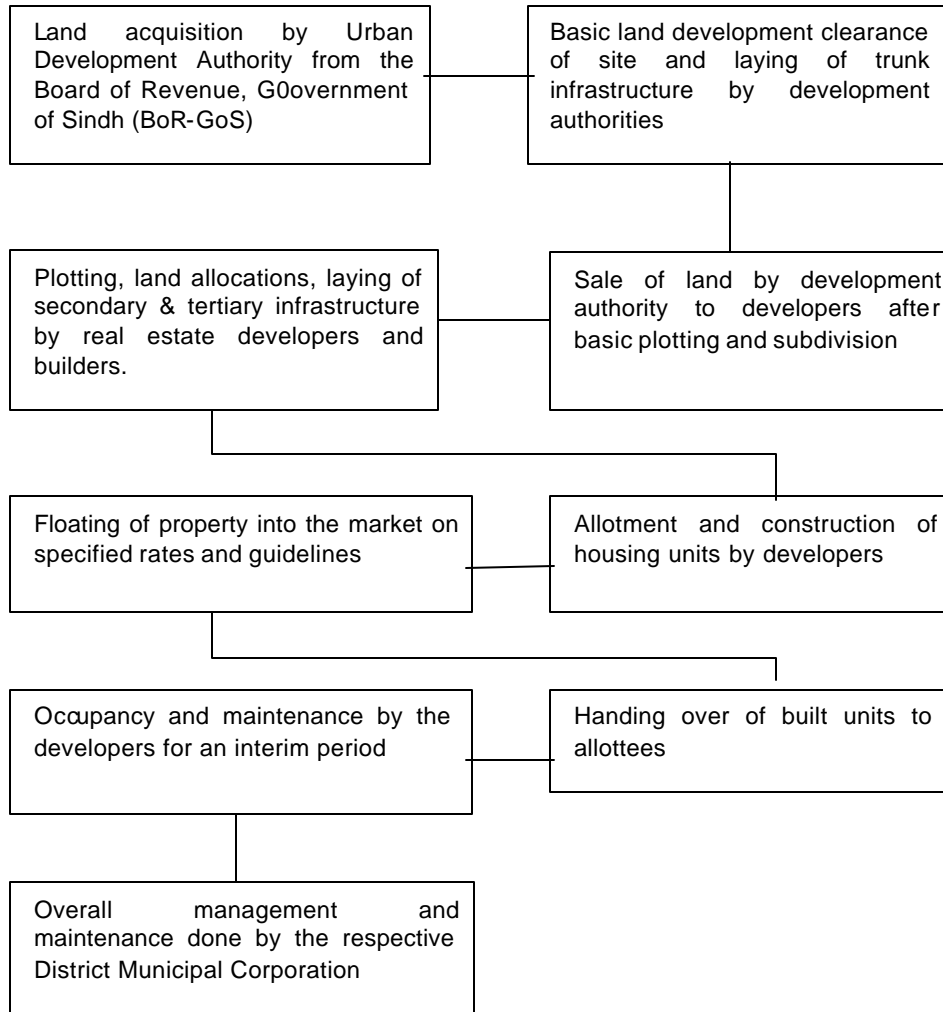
Land acquisition by Urban Development Authority from the Board of Revenue, G0overnment of Sindh (BoR-GoS)

Basic land development clearance of site and laying of trunk infrastructure by development authorities

Sale of land by development authority to developers after basic plotting and subdivision

Plotting, land allocations, laying of secondary & tertiary infrastructure by real estate developers and builders.

Allotment and construction of housing units by developers

Floating of property into the market on specified rates and guidelines

Handing over of built units to allottees

Occupancy and maintenance by the developers for an interim period

Overall management and maintenance done by the respective District Municipal Corporation